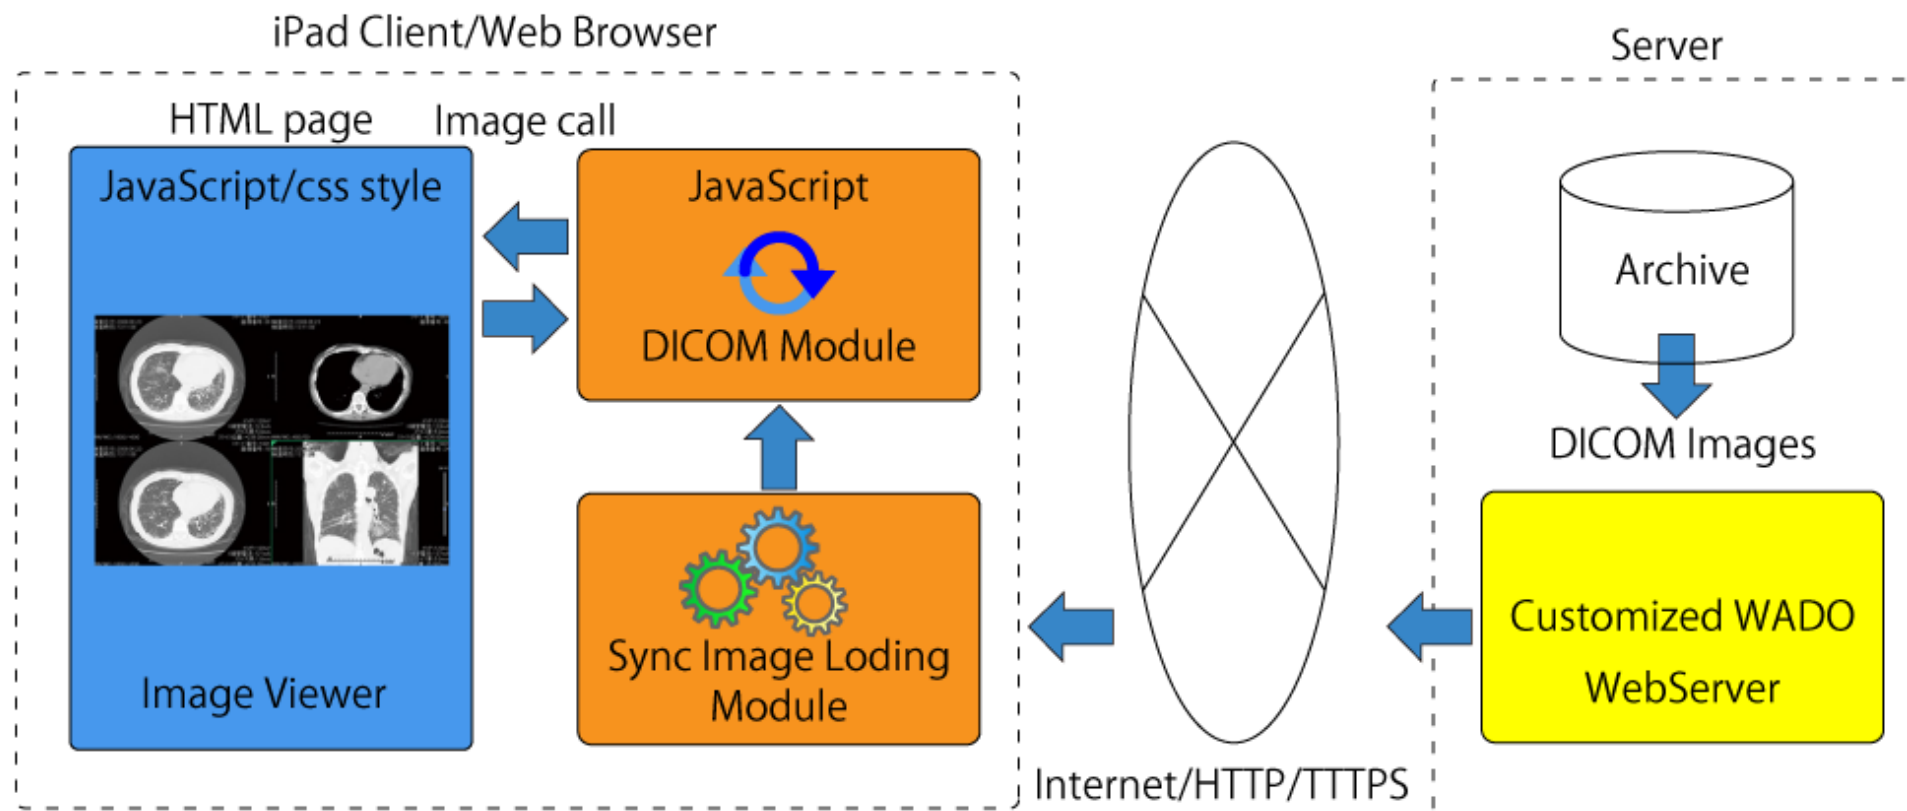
iPad Client/Web Browser

Server

HTML page

Image call

JavaScript/css style

JavaScript

DICOM Module

Archive

DICOM Images

Image Viewer

Sync Image Loding Module

Customized WADO WebServer

Internet/HTTP/TTTPS